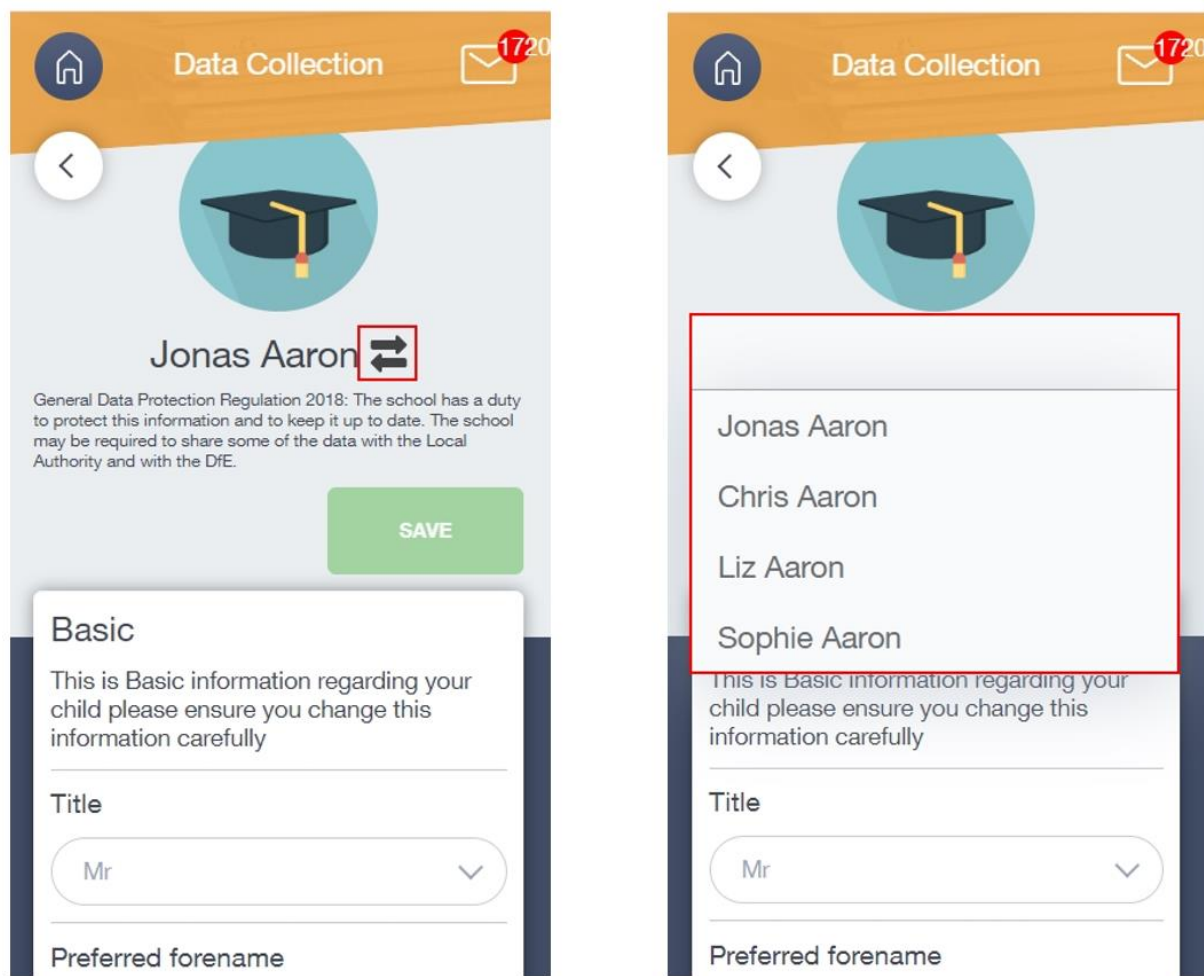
Data Collection

1720

Jonas Aaron

General Data Protection Regulation 2018: The school has a duty to protect this information and to keep it up to date. The school may be required to share some of the data with the Local Authority and with the DfE.

SAVE

Basic

This is Basic information regarding your child please ensure you change this information carefully

Title

Mr

Preferred forename

Data Collection

1720

Jonas Aaron

Chris Aaron

Liz Aaron

Sophie Aaron

This is Basic information regarding your child please ensure you change this information carefully

Title

Mr

Preferred forename